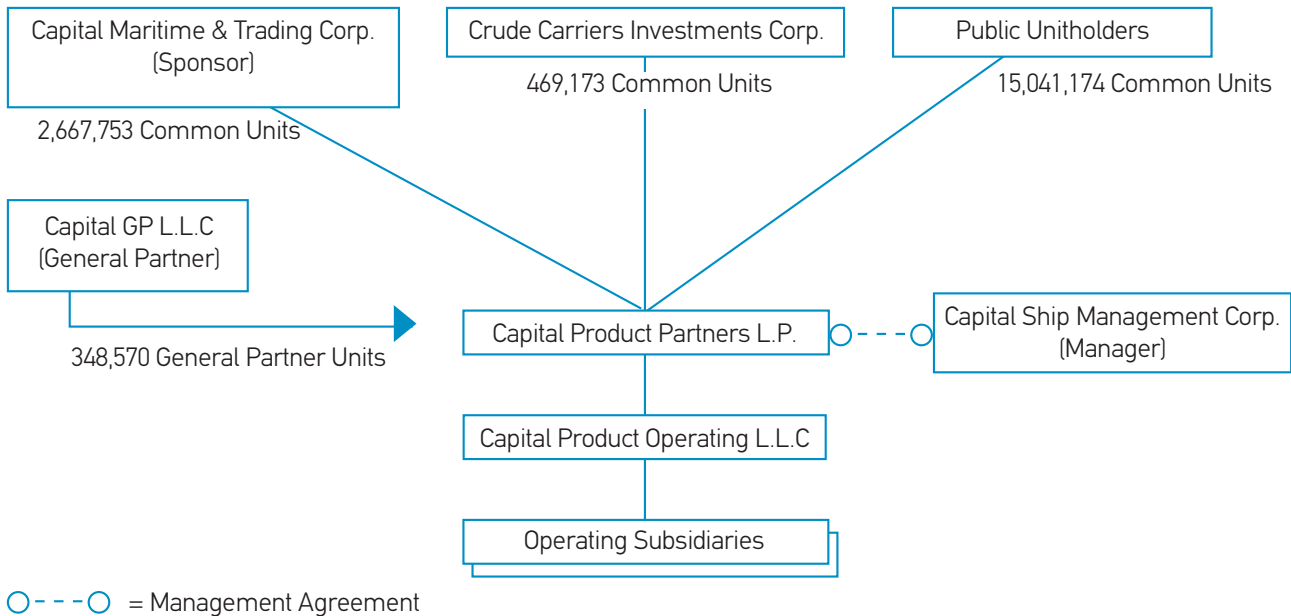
Capital Maritime & Trading Corp. (Sponsor)

Crude Carriers Investments Corp.

Public Unitholders

469,173 Common Units

15,041,174 Common Units

2,667,753 Common Units

Capital GP L.L.C (General Partner)

Capital Product Partners L.P.

Capital Ship Management Corp. (Manager)

348,570 General Partner Units

Capital Product Operating L.L.C

Operating Subsidiaries

= Management Agreement